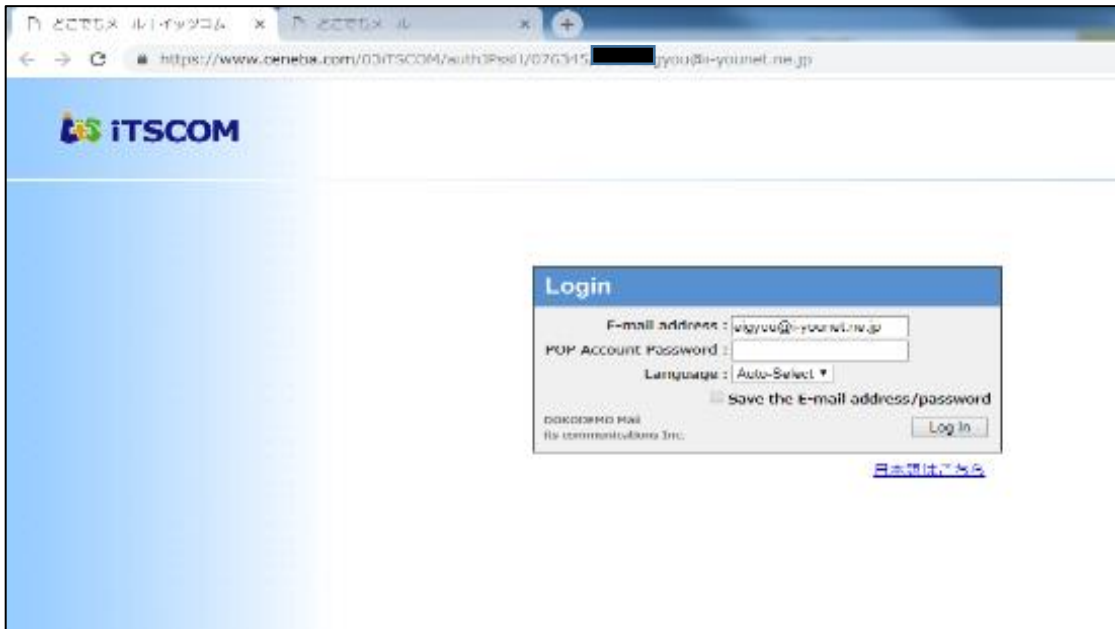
どこでもメール | イッツコム ×
どこでもメール ×

https://www.ceneba.com/03iTSCOM/auth3Pset1/076345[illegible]gyou@i-younet.ne.jp

iTSCOM

Login

E-mail address : eigyou@i-younet.ne.jp

POP Account Password :

Language : Auto-Select ▼

Save the E-mail address/password

DOKODEMO Mail
its communications Inc.

Log In

日本語はこちら